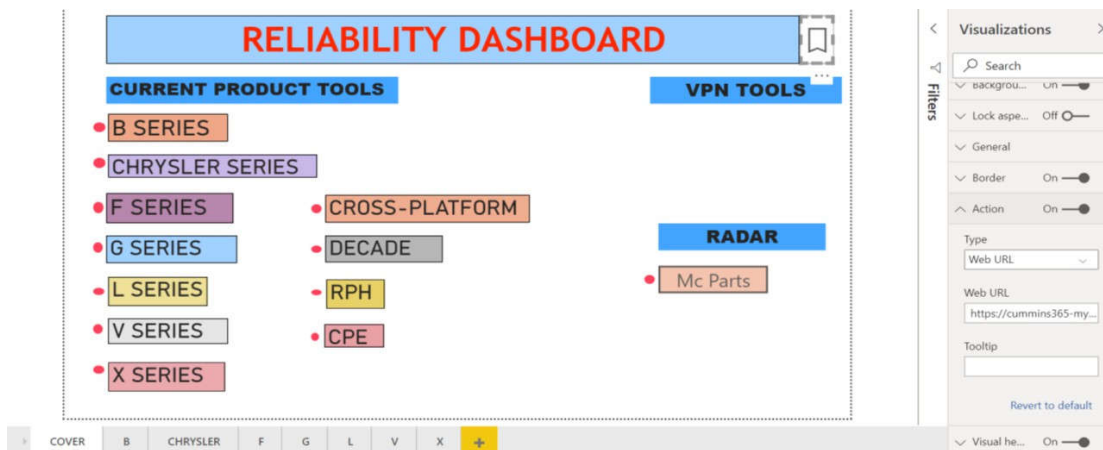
RELIABILITY DASHBOARD

CURRENT PRODUCT TOOLS

VPN TOOLS

B SERIES

CHRYSLER SERIES

F SERIES

CROSS-PLATFORM

G SERIES

DECADE

L SERIES

RPH

V SERIES

CPE

X SERIES

RADAR

Mc Parts

Filters

Visualizations

Search

Backgrou... On

Lock aspe... Off

General

Border On

Action On

Type

Web URL

Web URL

https://cummins365-my...

Tooltip

Revert to default

Visual he... On

COVER B CHRYSLER F G L V X +